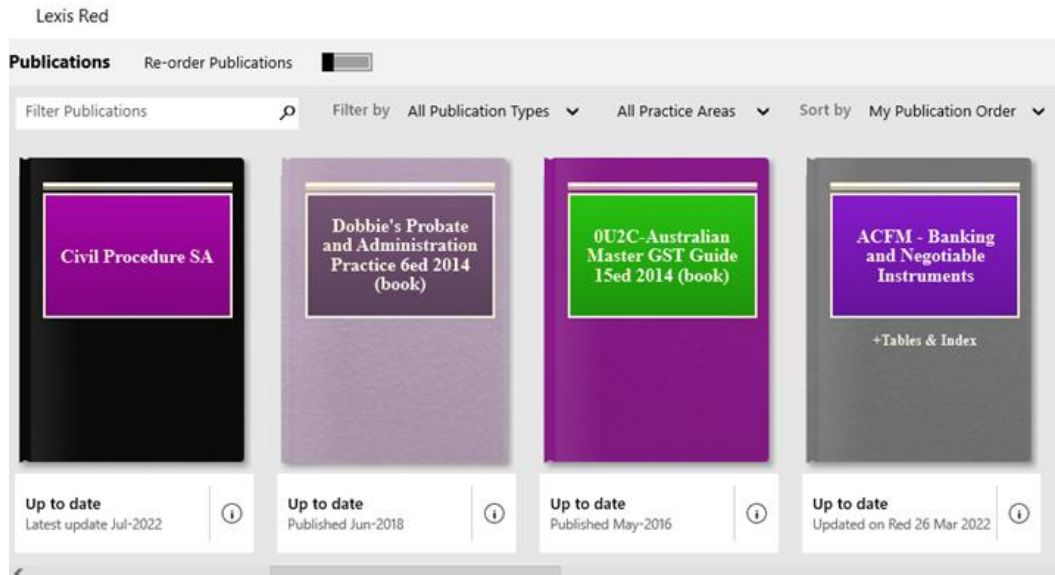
Lexis Red

Publications Re-order Publications

Filter Publications

Filter by All Publication Types All Practice Areas Sort by My Publication Order

Civil Procedure SA

Dobbie's Probate and Administration Practice 6ed 2014 (book)

0U2C-Australian Master GST Guide 15ed 2014 (book)

ACFM - Banking and Negotiable Instruments

+Tables & Index

Up to date
Latest update Jul-2022

Up to date
Published Jun-2018

Up to date
Published May-2016

Up to date
Updated on Red 26 Mar 2022